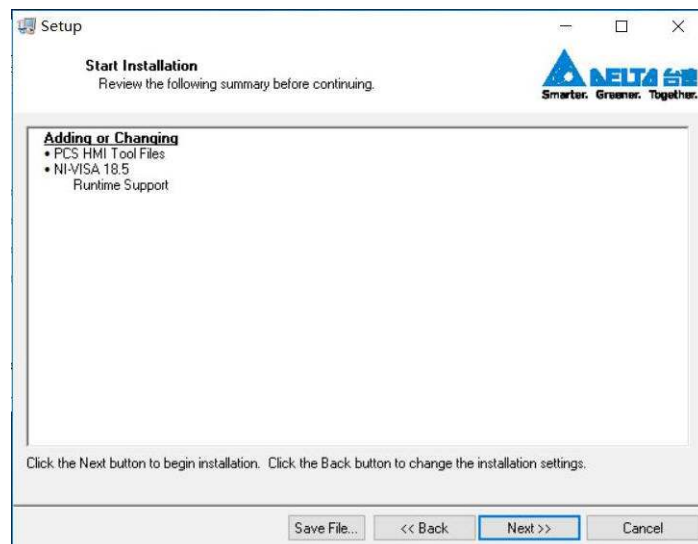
Setup

Start Installation
Review the following summary before continuing.

DELTA 台達
Smarter. Greener. Together.

Adding or Changing
• PCS HMI Tool Files
• NI-VISA 18.5
Runtime Support

Click the Next button to begin installation. Click the Back button to change the installation settings.

Save File... << Back Next >> Cancel